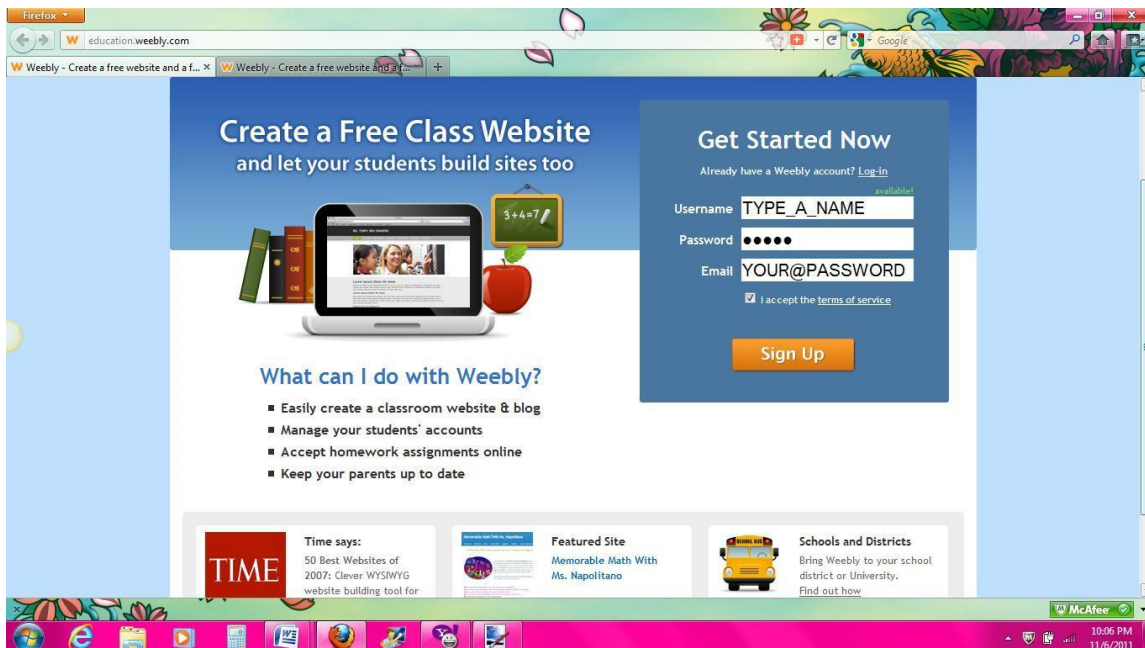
Firefox

education.weebly.com

Google

Weebly - Create a free website and a f... ×

Weebly - Create a free website and a f...

+

Create a Free Class Website
and let your students build sites too

$3+4=7$

Get Started Now

Already have a Weebly account? Log-in

available!

Username TYPE_A_NAME

Password ●●●●●

Email YOUR@PASSWORD

I accept the terms of service

Sign Up

What can I do with Weebly?

■ Easily create a classroom website & blog
■ Manage your students' accounts
■ Accept homework assignments online
■ Keep your parents up to date

TIME

Time says:
50 Best Websites of 2007: Clever WYSIWYG website building tool for

Featured Site
Memorable Math With Ms. Napolitano

SCHOOL BUS

Schools and Districts
Bring Weebly to your school district or University.
Find out how

McAfee

10:06 PM
11/6/2011